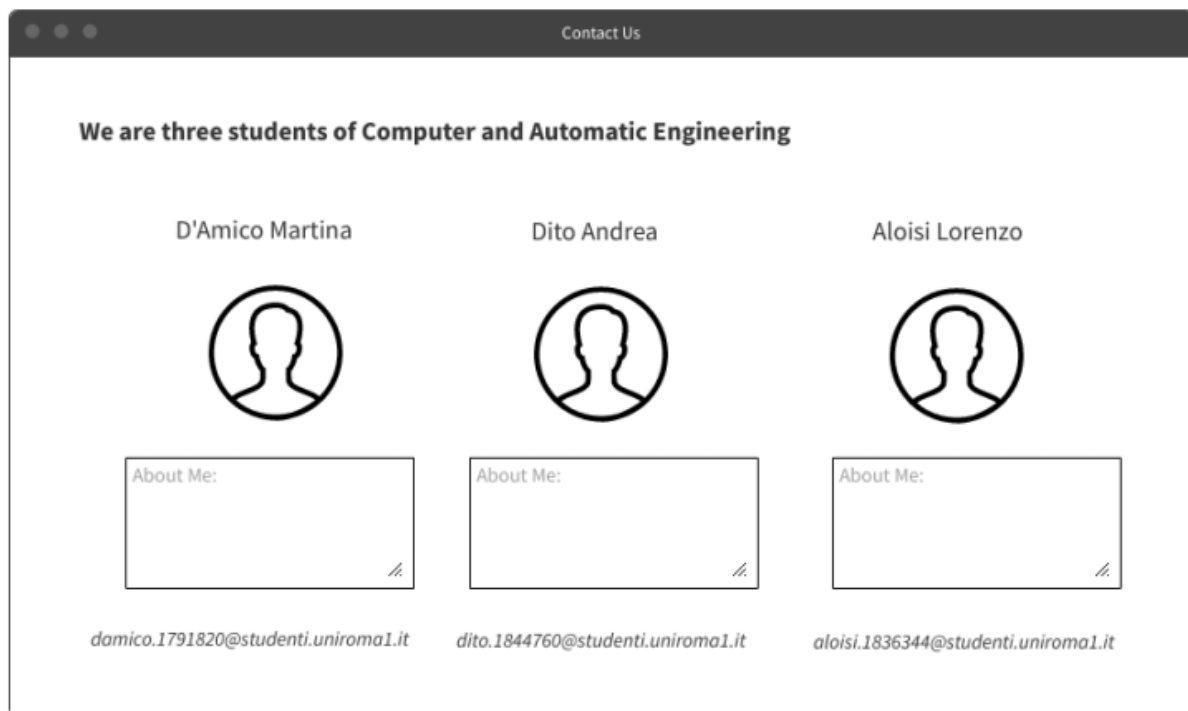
Contact Us

We are three students of Computer and Automatic Engineering

D'Amico Martina

Dito Andrea

Aloisi Lorenzo

About Me:

About Me:

About Me:

damico.1791820@studenti.uniroma1.it

dito.1844760@studenti.uniroma1.it

aloisi.1836344@studenti.uniroma1.it